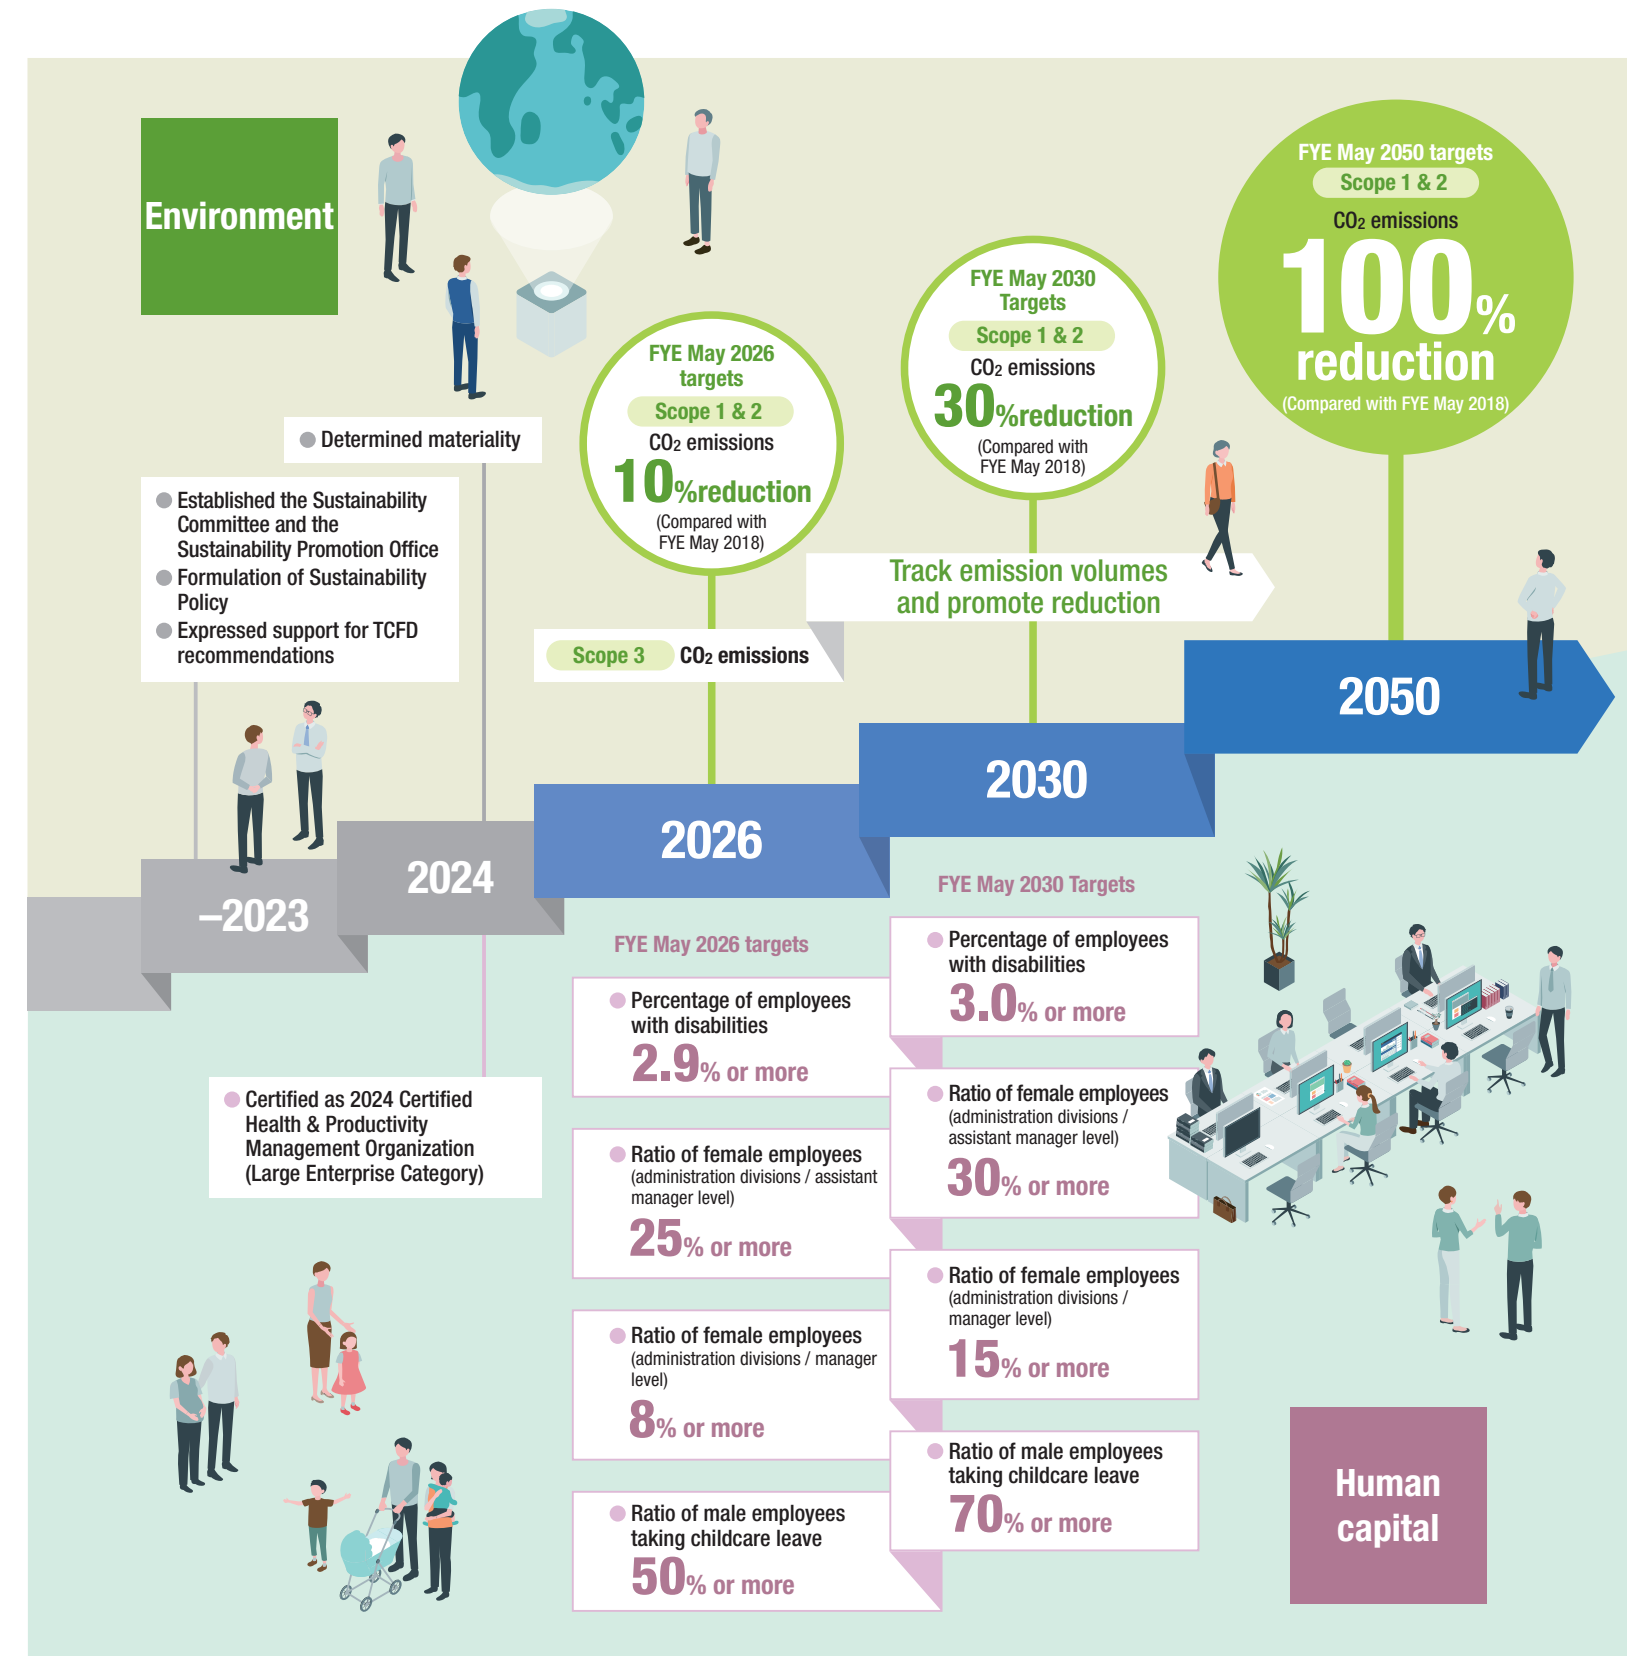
Environment

Determined materiality

Established the Sustainability Committee and the Sustainability Promotion Office

Formulation of Sustainability Policy

Expressed support for TCFD recommendations

FYE May 2026 targets
Scope 1 & 2
$CO_2$ emissions
10%reduction
(Compared with FYE May 2018)

FYE May 2030 Targets
Scope 1 & 2
$CO_2$ emissions
30%reduction
(Compared with FYE May 2018)

FYE May 2050 targets
Scope 1 & 2
$CO_2$ emissions
100%
reduction
(Compared with FYE May 2018)

Track emission volumes and promote reduction

Scope 3 $CO_2$ emissions

–2023

2024

2026

2030

2050

Certified as 2024 Certified Health & Productivity Management Organization (Large Enterprise Category)

FYE May 2026 targets

Percentage of employees with disabilities
2.9% or more

Ratio of female employees (administration divisions / assistant manager level)
25% or more

Ratio of female employees (administration divisions / manager level)
8% or more

Ratio of male employees taking childcare leave
50% or more

FYE May 2030 Targets

Percentage of employees with disabilities
3.0% or more

Ratio of female employees (administration divisions / assistant manager level)
30% or more

Ratio of female employees (administration divisions / manager level)
15% or more

Ratio of male employees taking childcare leave
70% or more

Human capital